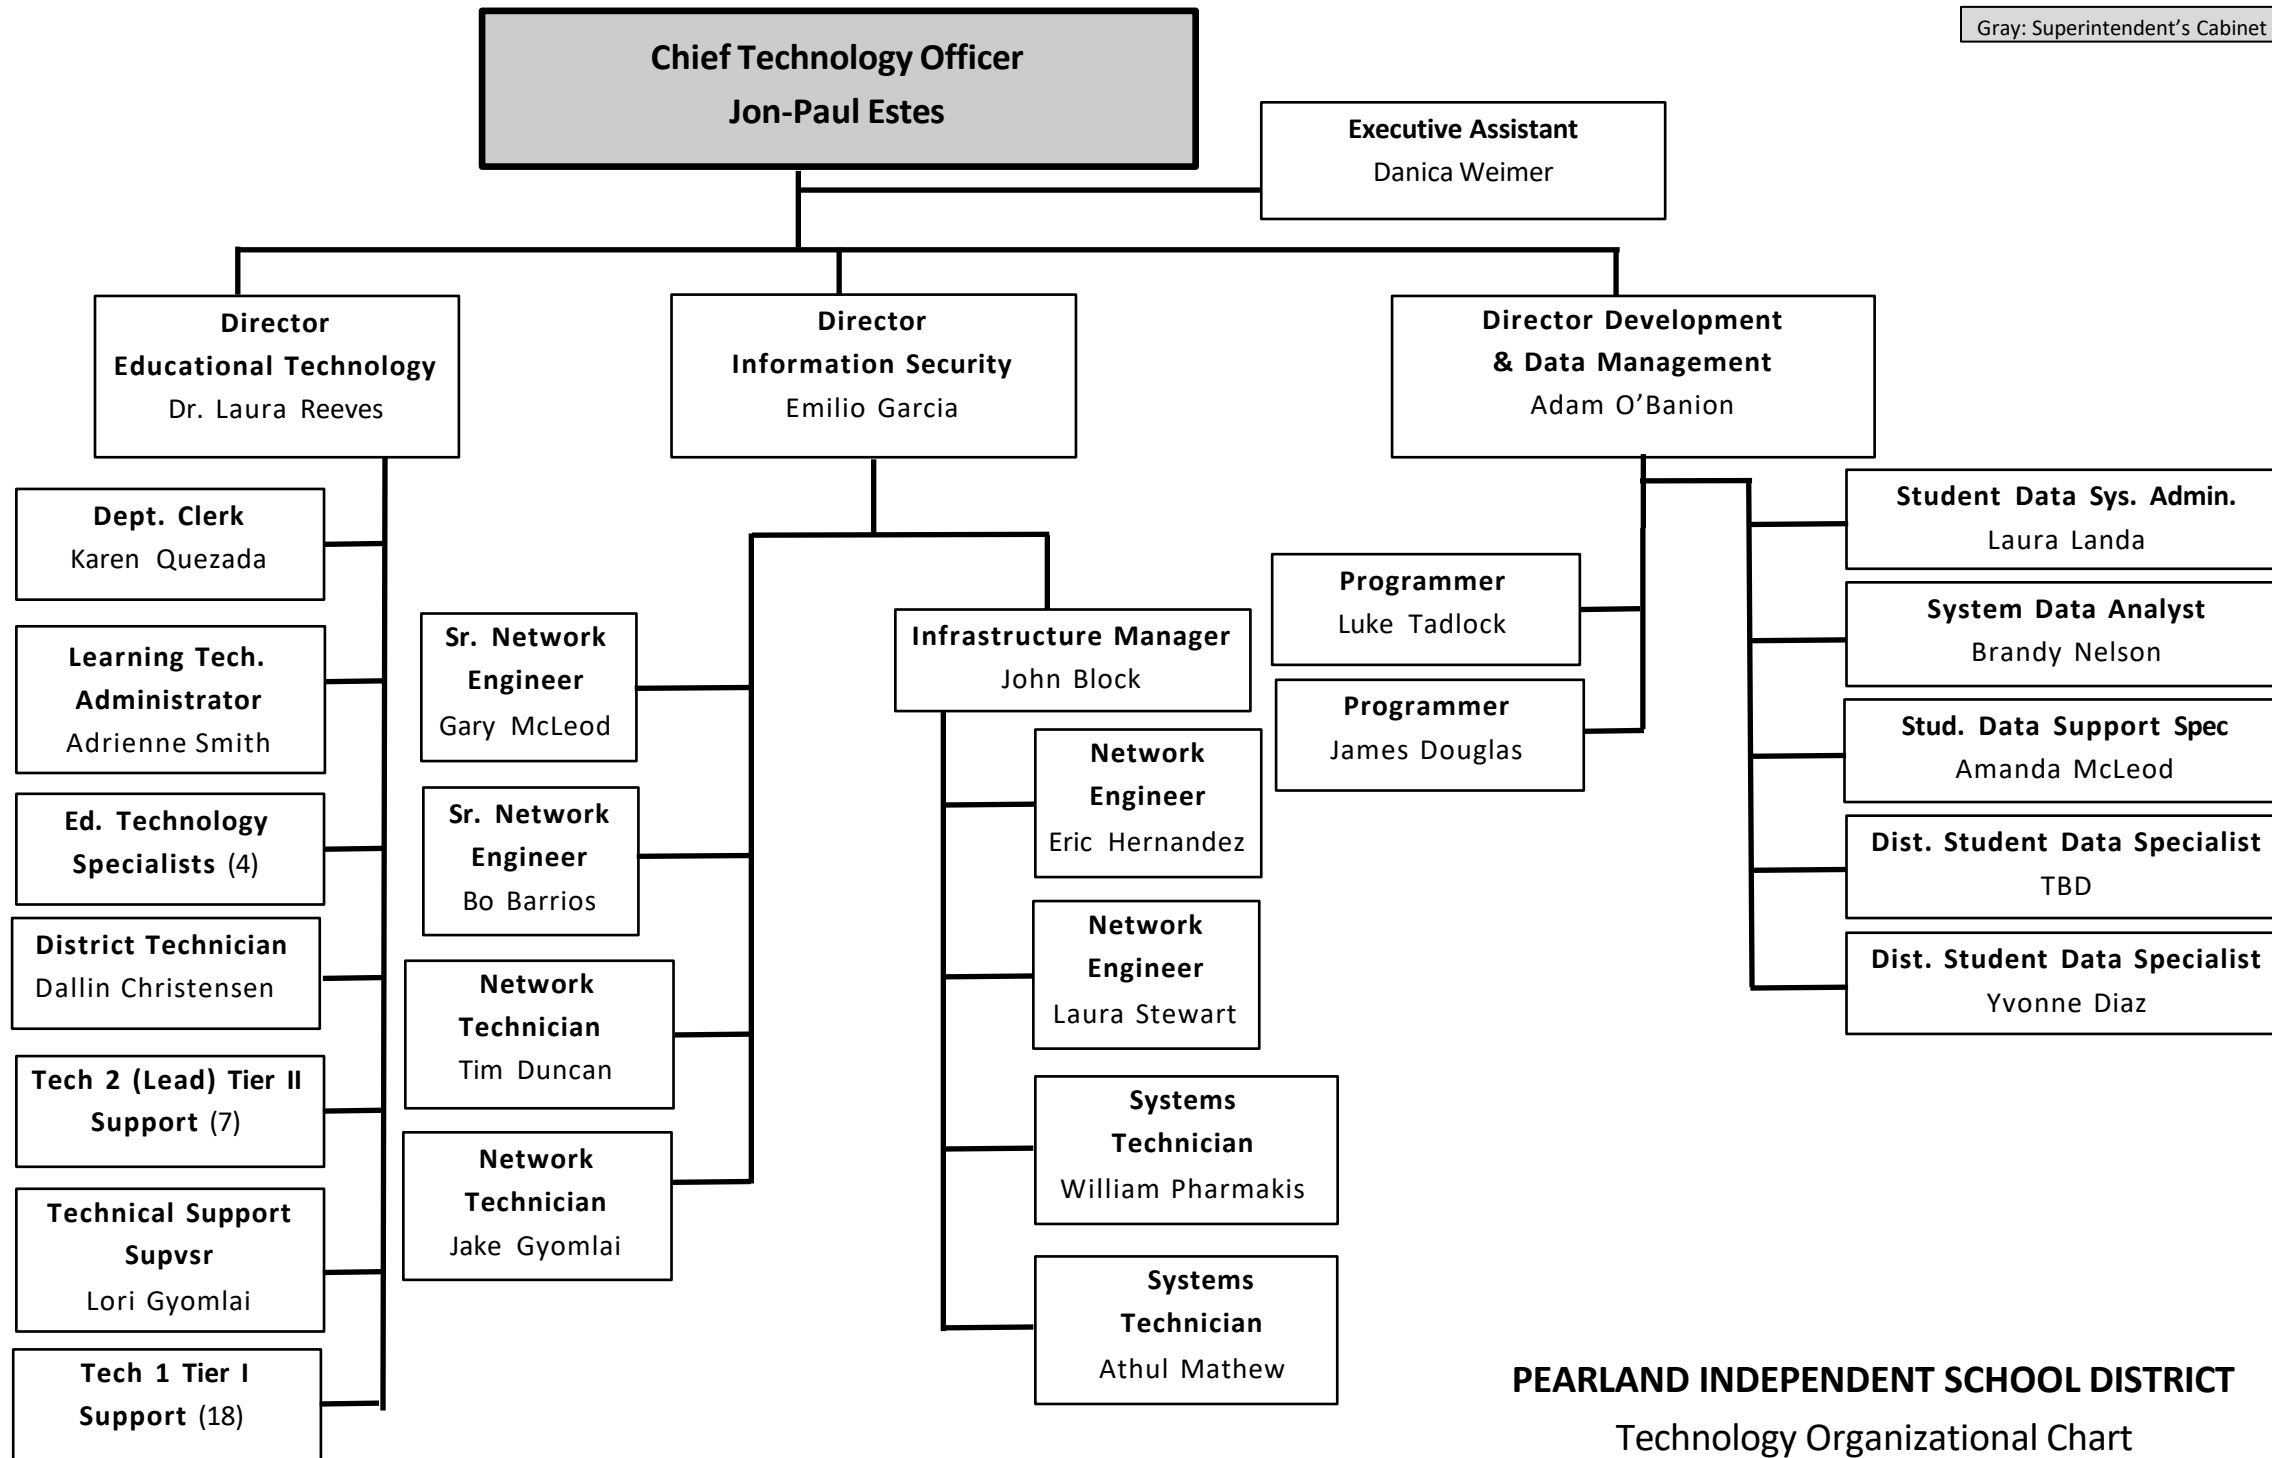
Gray: Superintendent's Cabinet

Chief Technology Officer
Jon-Paul Estes

Executive Assistant
Danica Weimer

Director
Educational Technology
Dr. Laura Reeves

Director
Information Security
Emilio Garcia

Director Development
& Data Management
Adam O'Banion

Dept. Clerk
Karen Quezada

Learning Tech. Administrator
Adrienne Smith

Ed. Technology Specialists (4)

District Technician
Dallin Christensen

Tech 2 (Lead) Tier II Support (7)

Technical Support Supvsr
Lori Gyomlai

Tech 1 Tier I Support (18)

Sr. Network Engineer
Gary McLeod

Sr. Network Engineer
Bo Barrios

Network Technician
Tim Duncan

Network Technician
Jake Gyomlai

Infrastructure Manager
John Block

Network Engineer
Eric Hernandez

Network Engineer
Laura Stewart

Systems Technician
William Pharmakis

Systems Technician
Athul Mathew

Programmer
Luke Tadlock

Programmer
James Douglas

Student Data Sys. Admin.
Laura Landa

System Data Analyst
Brandy Nelson

Stud. Data Support Spec
Amanda McLeod

Dist. Student Data Specialist
TBD

Dist. Student Data Specialist
Yvonne Diaz

PEARLAND INDEPENDENT SCHOOL DISTRICT
Technology Organizational Chart